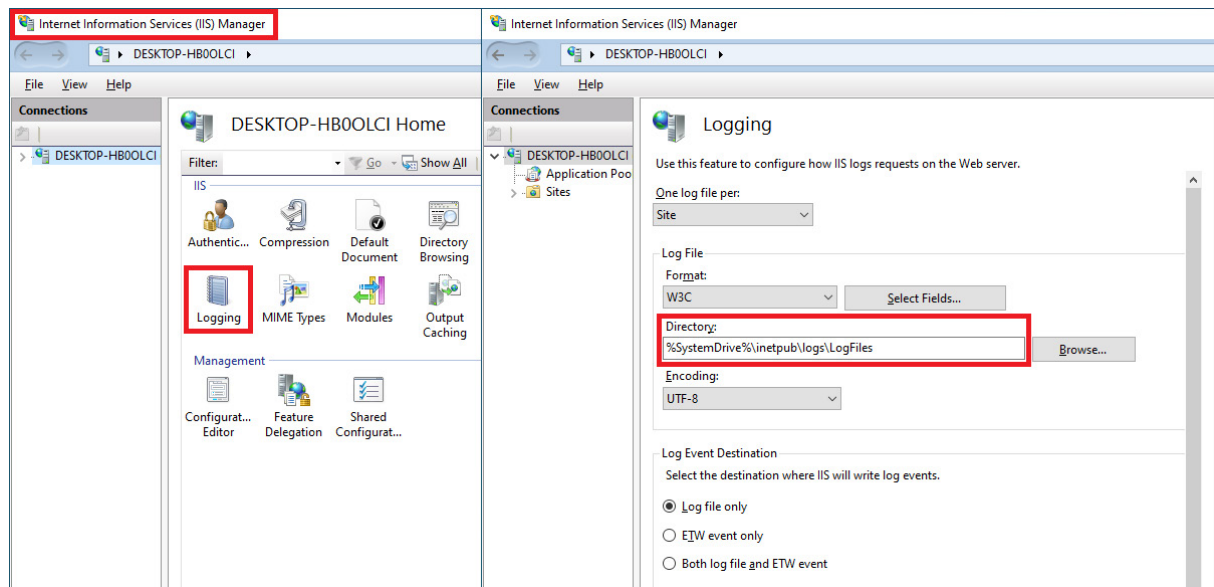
Internet Information Services (IIS) Manager

DESKTOP-HB0OLCI ▸

File View Help

Connections

DESKTOP-HB0OLCI

DESKTOP-HB0OLCI Home

Filter: Go Show All

IIS

Authentic... Compression Default Document Directory Browsing

Logging MIME Types Modules Output Caching

Management

Configurat... Editor Feature Delegation Shared Configurat...

Internet Information Services (IIS) Manager

DESKTOP-HB0OLCI ▸

File View Help

Connections

DESKTOP-HB0OLCI
Application Poo
Sites

Logging

Use this feature to configure how IIS logs requests on the Web server.

One log file per:

Site

Log File

Format:

W3C

Select Fields...

Directory:

%SystemDrive%\inetpub\logs\LogFiles

Browse...

Encoding:

UTF-8

Log Event Destination

Select the destination where IIS will write log events.

Log file only

ETW event only

Both log file and ETW event